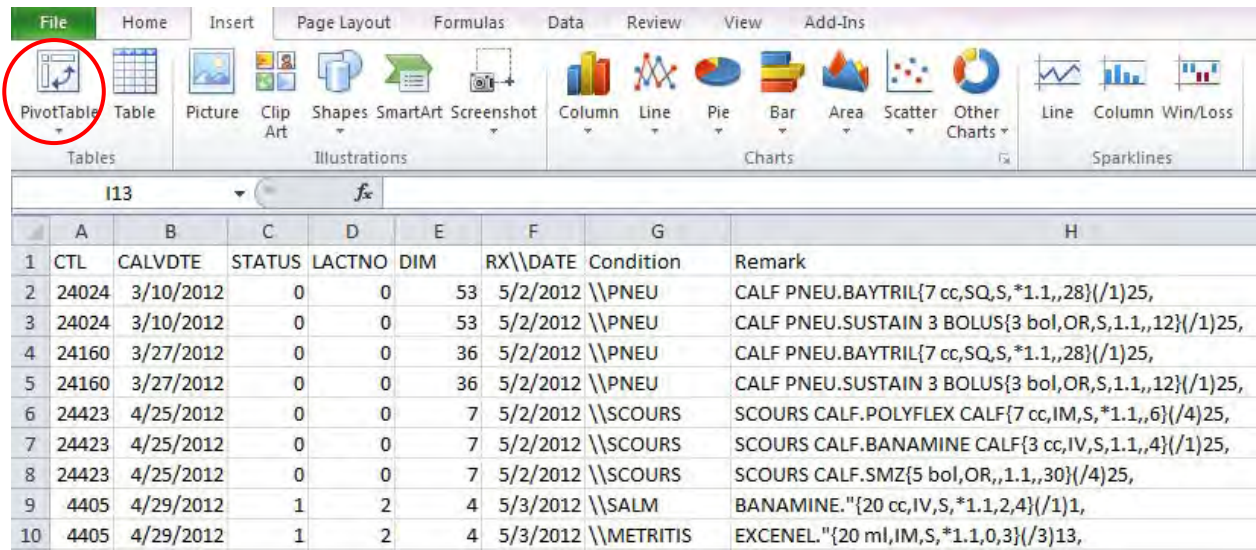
File Home Insert Page Layout Formulas Data Review View Add-Ins

PivotTable Table
Tables

Picture Clip Art Shapes SmartArt Screenshot
Illustrations

Column Line Pie Bar Area Scatter Other Charts
Charts

Line Column Win/Loss
Sparklines

I13 $f_x$

| | A | B | C | D | E | F | G | H |
|---|---|---|---|---|---|---|---|---|
| 1 | CTL | CALVDTE | STATUS | LACTNO | DIM | RX\\DATE | Condition | Remark |
| 2 | 24024 | 3/10/2012 | 0 | 0 | 53 | 5/2/2012 | \\PNEU | CALF PNEU.BAYTRIL{7 cc,SQ,S,*1.1,,28}(/1)25, |
| 3 | 24024 | 3/10/2012 | 0 | 0 | 53 | 5/2/2012 | \\PNEU | CALF PNEU.SUSTAIN 3 BOLUS{3 bol,OR,S,1.1,,12}(/1)25, |
| 4 | 24160 | 3/27/2012 | 0 | 0 | 36 | 5/2/2012 | \\PNEU | CALF PNEU.BAYTRIL{7 cc,SQ,S,*1.1,,28}(/1)25, |
| 5 | 24160 | 3/27/2012 | 0 | 0 | 36 | 5/2/2012 | \\PNEU | CALF PNEU.SUSTAIN 3 BOLUS{3 bol,OR,S,1.1,,12}(/1)25, |
| 6 | 24423 | 4/25/2012 | 0 | 0 | 7 | 5/2/2012 | \\SCOURS | SCOURS CALF.POLYFLEX CALF{7 cc,IM,S,*1.1,,6}(/4)25, |
| 7 | 24423 | 4/25/2012 | 0 | 0 | 7 | 5/2/2012 | \\SCOURS | SCOURS CALF.BANAMINE CALF{3 cc,IV,S,1.1,,4}(/1)25, |
| 8 | 24423 | 4/25/2012 | 0 | 0 | 7 | 5/2/2012 | \\SCOURS | SCOURS CALF.SMZ{5 bol,OR,,1.1,,30}(/4)25, |
| 9 | 4405 | 4/29/2012 | 1 | 2 | 4 | 5/3/2012 | \\SALM | BANAMINE."{20 cc,IV,S,*1.1,2,4}(/1)1, |
| 10 | 4405 | 4/29/2012 | 1 | 2 | 4 | 5/3/2012 | \\METRITIS | EXCENEL."{20 ml,IM,S,*1.1,0,3}(/3)13, |